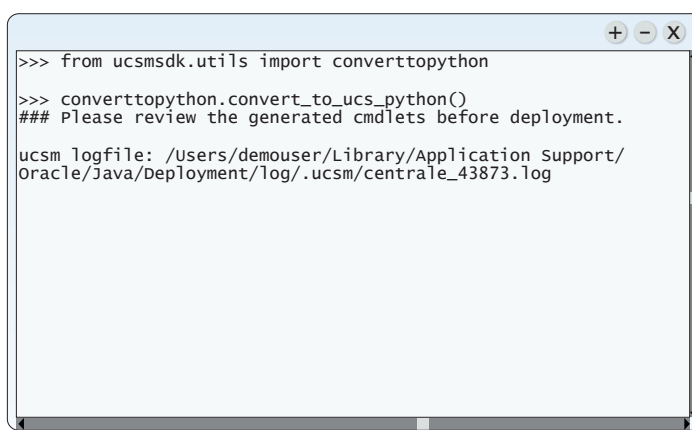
+ − X

>>> from ucsmsdk.utils import converttopython

>>> converttopython.convert_to_ucs_python()
### Please review the generated cmdlets before deployment.

ucsm logfile: /Users/demouser/Library/Application Support/Oracle/Java/Deployment/log/.ucsm/centrale_43873.log